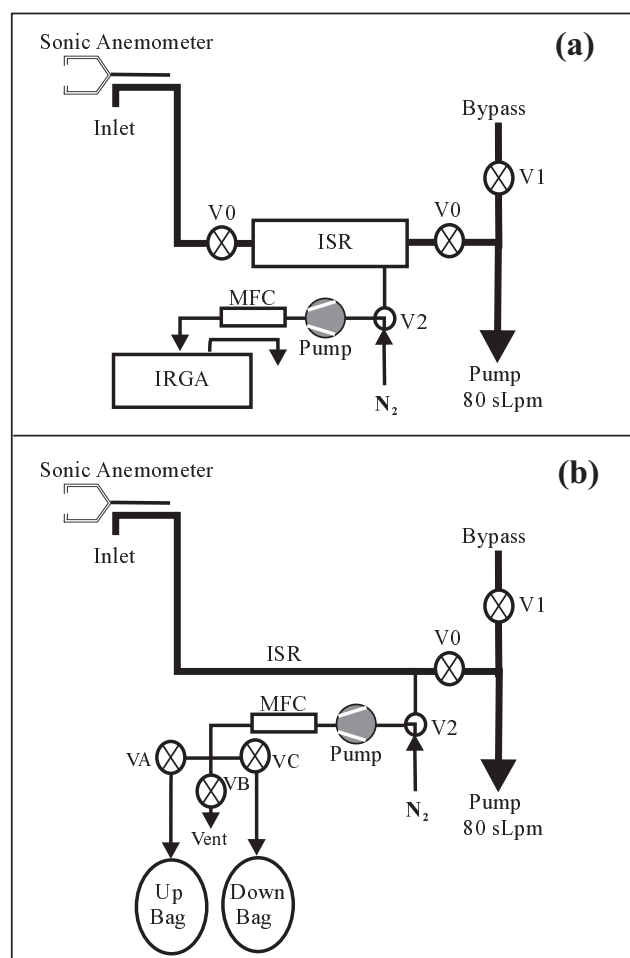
Sonic Anemometer

(a)

Inlet

Bypass

V1

V0

ISR

V0

MFC

Pump

V2

IRGA

$N_2$

Pump
80 sLpm

Sonic Anemometer

(b)

Inlet

Bypass

V1

ISR

V0

MFC

Pump

V2

VA

VB

VC

Vent

$N_2$

Pump
80 sLpm

Up
Bag

Down
Bag